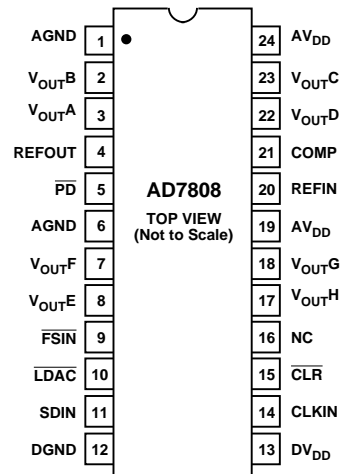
AGND 1
$V_{OUT}B$ 2
$V_{OUT}A$ 3
REFOUT 4
$\overline{PD}$ 5
AGND 6
$V_{OUT}F$ 7
$V_{OUT}E$ 8
$\overline{FSIN}$ 9
$\overline{LDAC}$ 10
SDIN 11
DGND 12

AD7808
TOP VIEW
(Not to Scale)

24 $AV_{DD}$
23 $V_{OUT}C$
22 $V_{OUT}D$
21 COMP
20 REFIN
19 $AV_{DD}$
18 $V_{OUT}G$
17 $V_{OUT}H$
16 NC
15 $\overline{CLR}$
14 CLKIN
13 $DV_{DD}$